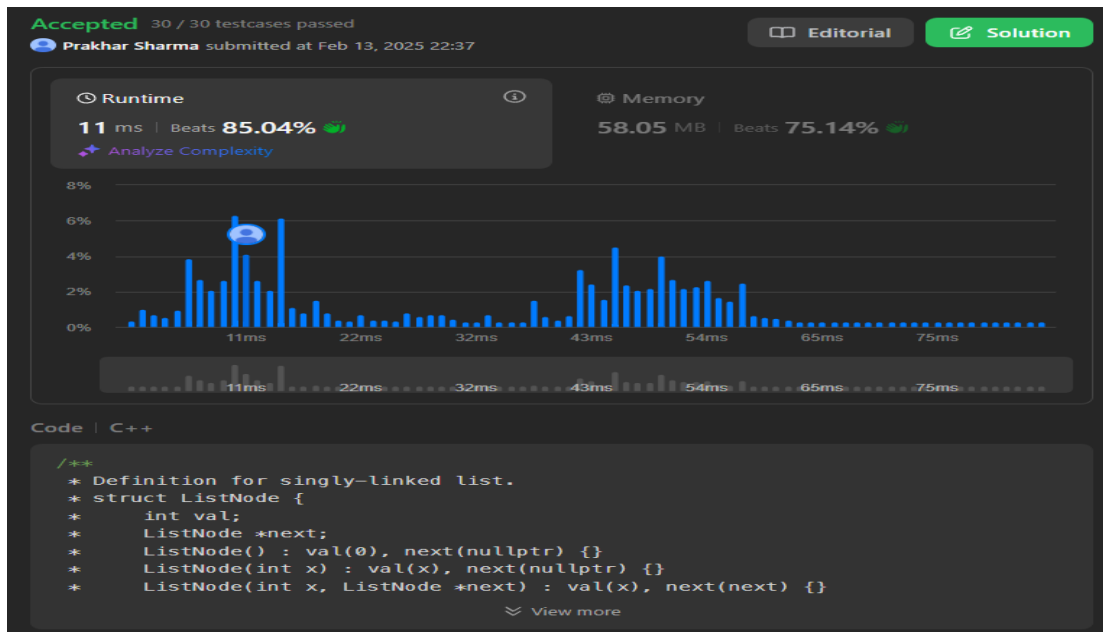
Accepted 30 / 30 testcases passed
Prakhar Sharma submitted at Feb 13, 2025 22:37

Editorial
Solution

Runtime
11 ms | Beats 85.04%
Analyze Complexity

Memory
58.05 MB | Beats 75.14%

8%
6%
4%
2%
0%
11ms 22ms 32ms 43ms 54ms 65ms 75ms

11ms 22ms 32ms 43ms 54ms 65ms 75ms

Code | C++

/**
 * Definition for singly-linked list.
 * struct ListNode {
 *     int val;
 *     ListNode *next;
 *     ListNode() : val(0), next(nullptr) {}
 *     ListNode(int x) : val(x), next(nullptr) {}
 *     ListNode(int x, ListNode *next) : val(x), next(next) {}

View more